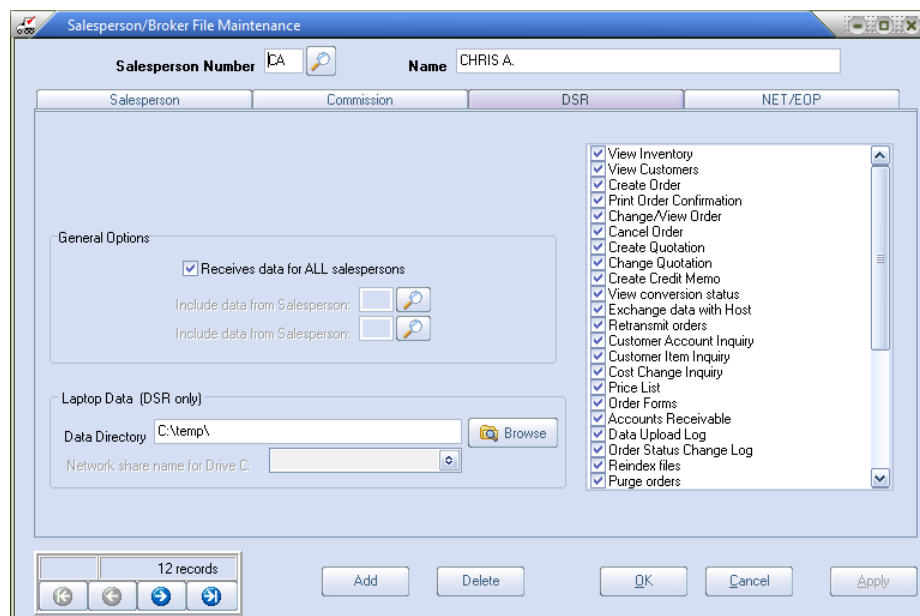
Salesperson/Broker File Maintenance

Salesperson Number CA

Name CHRIS A.

Salesperson | Commission | DSR | NET/EOP

General Options

Receives data for ALL salespersons

Include data from Salesperson:

Include data from Salesperson:

Laptop Data (DSR only)

Data Directory C:\temp\

Browse

Network share name for Drive C:

View Inventory
View Customers
Create Order
Print Order Confirmation
Change/View Order
Cancel Order
Create Quotation
Change Quotation
Create Credit Memo
View conversion status
Exchange data with Host
Retransmit orders
Customer Account Inquiry
Customer Item Inquiry
Cost Change Inquiry
Price List
Order Forms
Accounts Receivable
Data Upload Log
Order Status Change Log
Reindex files
Purge orders

12 records

Add

Delete

OK

Cancel

Apply